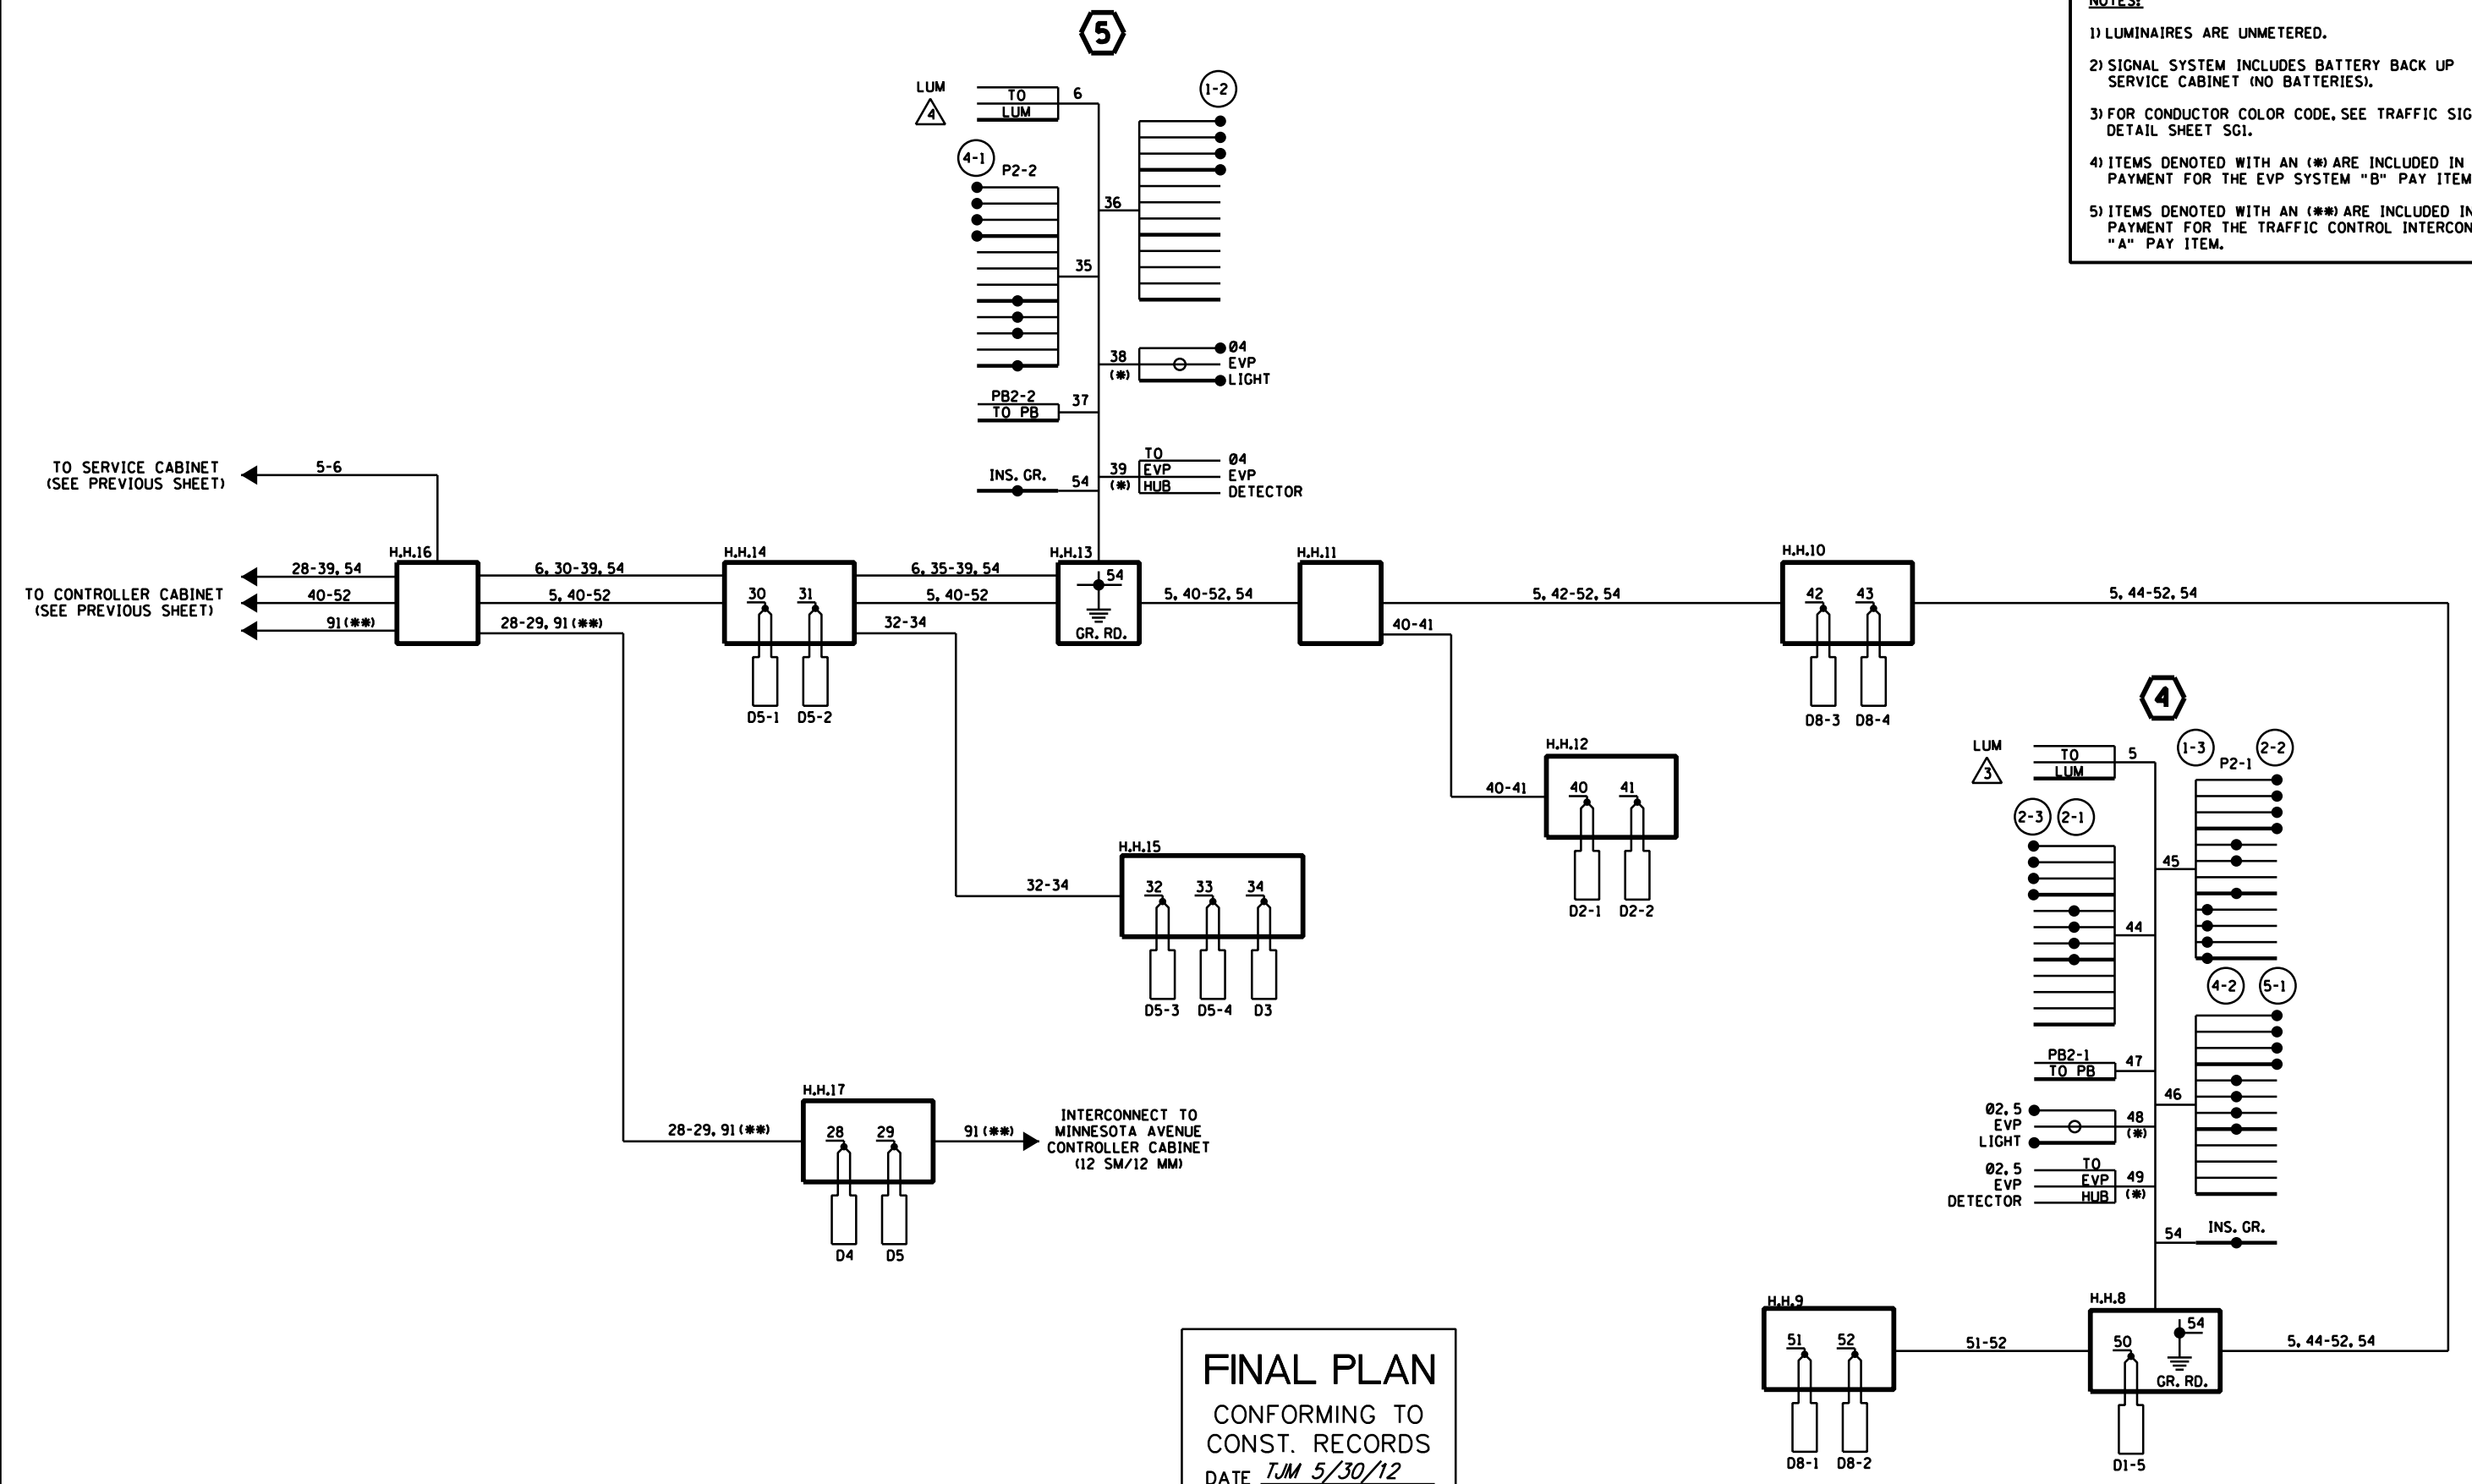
NOTES:

1) LUMINAIRES ARE UNMETERED.

2) SIGNAL SYSTEM INCLUDES BATTERY BACK UP SERVICE CABINET (NO BATTERIES).

3) FOR CONDUCTOR COLOR CODE, SEE TRAFFIC SIG DETAIL SHEET SG1.

4) ITEMS DENOTED WITH AN (*) ARE INCLUDED IN PAYMENT FOR THE EVP SYSTEM "B" PAY ITEM

5) ITEMS DENOTED WITH AN (**) ARE INCLUDED IN PAYMENT FOR THE TRAFFIC CONTROL INTERCON "A" PAY ITEM.

5

LUM
4
TO
LUM
6
1-2
4-1
P2-2
36
35
38
(*)
Ø4
EVP
LIGHT
PB2-2
TO PB
37
TO
INS. GR.
54
39
(*)
EVP
HUB
Ø4
EVP
DETECTOR

TO SERVICE CABINET
(SEE PREVIOUS SHEET)
5-6
TO CONTROLLER CABINET
(SEE PREVIOUS SHEET)
28-39, 54
40-52
91 (**)
H.H.16
6, 30-39, 54
5, 40-52
28-29, 91 (**)
H.H.14
30
31
D5-1
D5-2
6, 35-39, 54
5, 40-52
32-34
H.H.13
54
GR. RD.
5, 40-52, 54
H.H.11
40-41
5, 42-52, 54
H.H.10
42
43
D8-3
D8-4
5, 44-52, 54

H.H.12
40-41
40
41
D2-1
D2-2

H.H.15
32-34
32
33
34
D5-3
D5-4
D3

H.H.17
28-29, 91 (**)
28
29
D4
D5
91 (**)
INTERCONNECT TO MINNESOTA AVENUE CONTROLLER CABINET (12 SM/12 MM)

4
LUM
3
TO
LUM
5
1-3
2-2
P2-1
2-3
2-1
45
44
4-2
5-1
PB2-1
TO PB
47
46
Ø2, 5
EVP
LIGHT
48
(*)
Ø2, 5
EVP
DETECTOR
TO
EVP
HUB
49
(*)
54
INS. GR.

H.H.9
51
52
D8-1
D8-2
51-52
H.H.8
50
54
GR. RD.
D1-5
5, 44-52, 54

FINAL PLAN
CONFORMING TO
CONST. RECORDS
DATE TJM 5/30/12